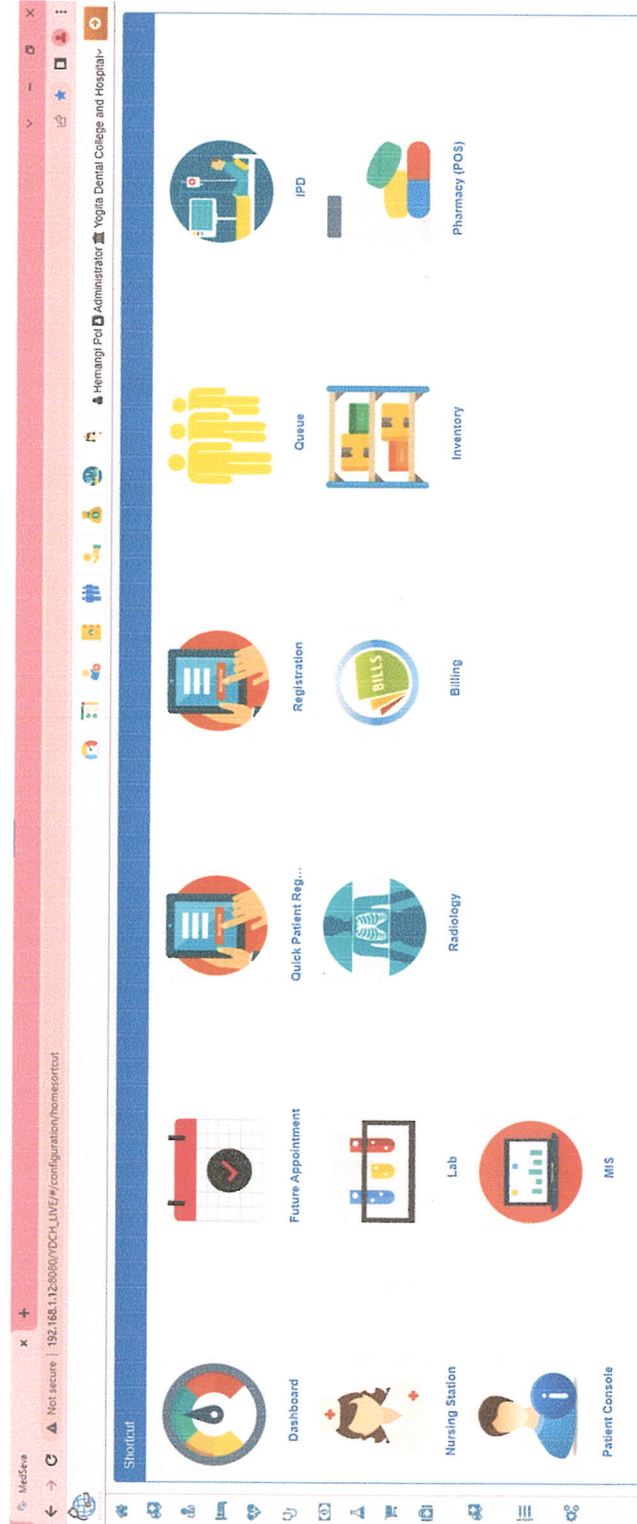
MedSeva
Not secure | 192.168.1.12:8080/YDCH_LIVE/#/configuration/homesortcut
Hemangi Pol Administrator Yogita Dental College and Hospital
Shortcut
Dashboard
Future Appointment
Quick Patient Reg...
Registration
Queue
IPD
Nursing Station
Lab
Radiology
BILLS
Billing
Inventory
Pharmacy (POS)
Patient Console
MIS